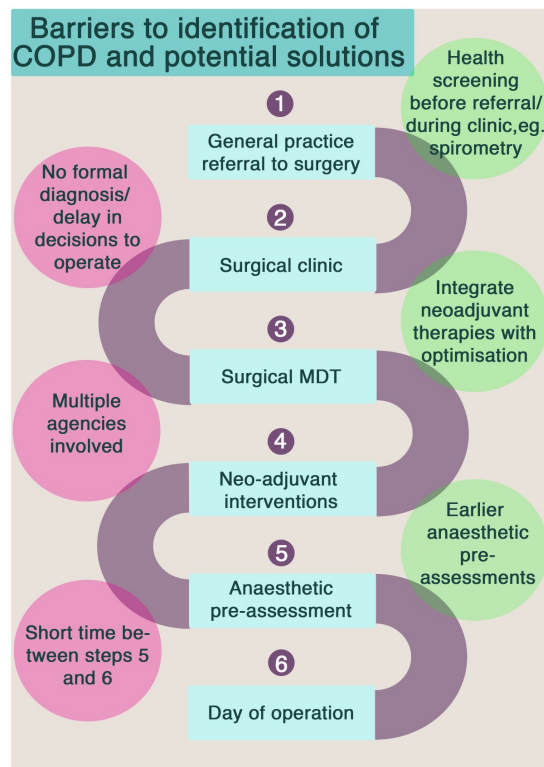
Barriers to identification of COPD and potential solutions

Health screening before referral/ during clinic,eg. spirometry

1

General practice referral to surgery

No formal diagnosis/ delay in decisions to operate

2

Surgical clinic

Integrate neoadjuvant therapies with optimisation

3

Surgical MDT

Multiple agencies involved

4

Neo-adjuvant interventions

Earlier anaesthetic pre-assessments

5

Anaesthetic pre-assessment

Short time between steps 5 and 6

6

Day of operation